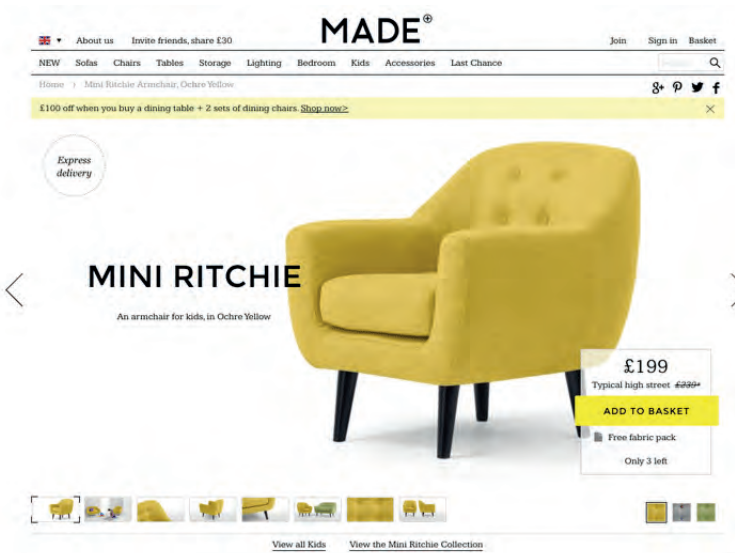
MADE®

About us Invite friends, share £30

Join Sign in Basket

NEW Sofas Chairs Tables Storage Lighting Bedroom Kids Accessories Last Chance

Home > Mini Ritchie Armchair, Ochre Yellow

£100 off when you buy a dining table + 2 sets of dining chairs. Shop now>

Express delivery

MINI RITCHIE

An armchair for kids, in Ochre Yellow

£199

Typical high street £239*

ADD TO BASKET

Free fabric pack

Only 3 left

View all Kids View the Mini Ritchie Collection